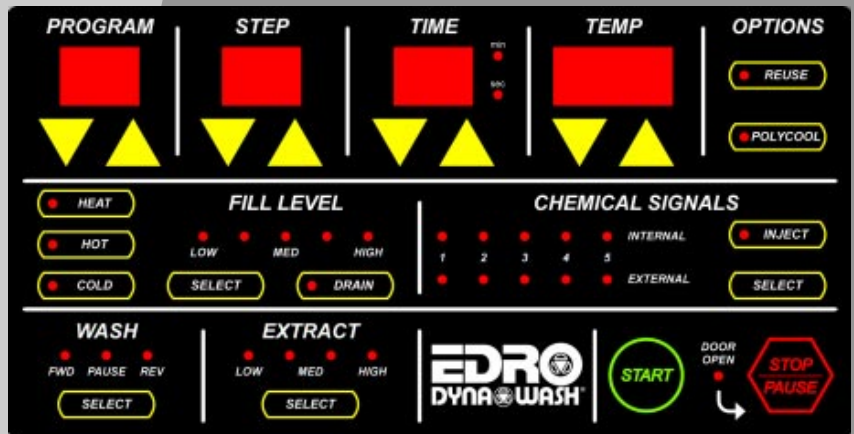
PROGRAM

STEP

TIME

min

sec

TEMP

OPTIONS

REUSE

POLYCOOL

HEAT

HOT

COLD

FILL LEVEL

LOW MED HIGH

SELECT

DRAIN

CHEMICAL SIGNALS

INTERNAL

1 2 3 4 5

EXTERNAL

INJECT

SELECT

WASH

FWD PAUSE REV

SELECT

EXTRACT

LOW MED HIGH

SELECT

EDRO

DYNA WASH®

START

DOOR OPEN

STOP PAUSE